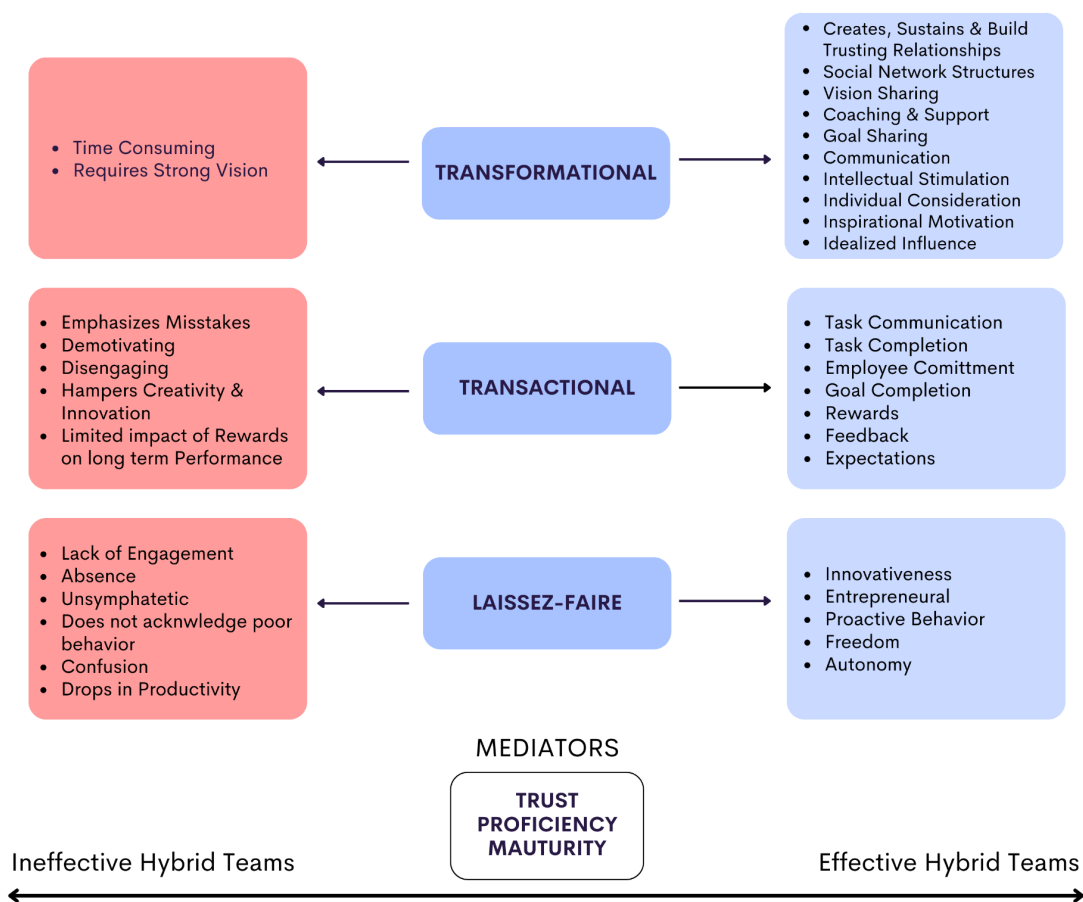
- Time Consuming
- Requires Strong Vision

TRANSFORMATIONAL

- Creates, Sustains & Build Trusting Relationships
- Social Network Structures
- Vision Sharing
- Coaching & Support
- Goal Sharing
- Communication
- Intellectual Stimulation
- Individual Consideration
- Inspirational Motivation
- Idealized Influence

- Emphasizes Misstakes
- Demotivating
- Disengaging
- Hampers Creativity & Innovation
- Limited impact of Rewards on long term Performance

TRANSACTIONAL

- Task Communication
- Task Completion
- Employee Comittment
- Goal Completion
- Rewards
- Feedback
- Expectations

- Lack of Engagement
- Absence
- Unsymphatetic
- Does not acknwledge poor behavior
- Confusion
- Drops in Productivity

LAISSEZ-FAIRE

- Innovativeness
- Entrepreneural
- Proactive Behavior
- Freedom
- Autonomy

MEDIATORS

TRUST
PROFICIENCY
MAUTURITY

Ineffective Hybrid Teams

Effective Hybrid Teams